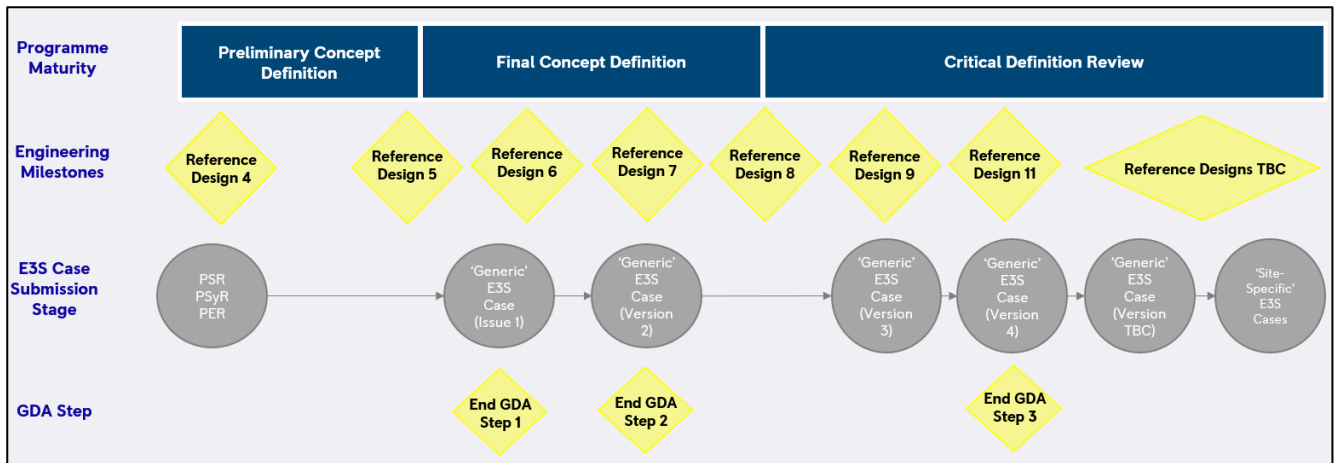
Programme Maturity

Preliminary Concept Definition

Final Concept Definition

Critical Definition Review

Engineering Milestones

Reference Design 4

Reference Design 5

Reference Design 6

Reference Design 7

Reference Design 8

Reference Design 9

Reference Design 11

Reference Designs TBC

E3S Case Submission Stage

PSR PSyR PER

'Generic' E3S Case (Issue 1)

'Generic' E3S Case (Version 2)

'Generic' E3S Case (Version 3)

'Generic' E3S Case (Version 4)

'Generic' E3S Case (Version TBC)

'Site-Specific' E3S Cases

GDA Step

End GDA Step 1

End GDA Step 2

End GDA Step 3